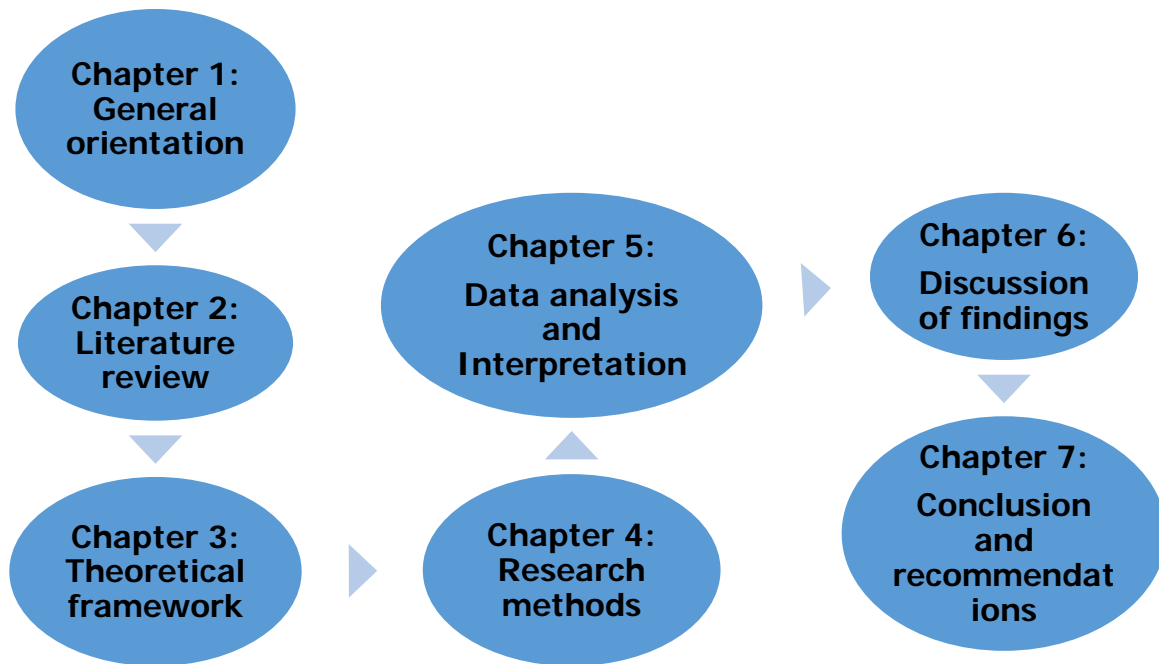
Chapter 1: General orientation

Chapter 2: Literature review

Chapter 3: Theoretical framework

Chapter 4: Research methods

Chapter 5: Data analysis and Interpretation

Chapter 6: Discussion of findings

Chapter 7: Conclusion and recommendat ions